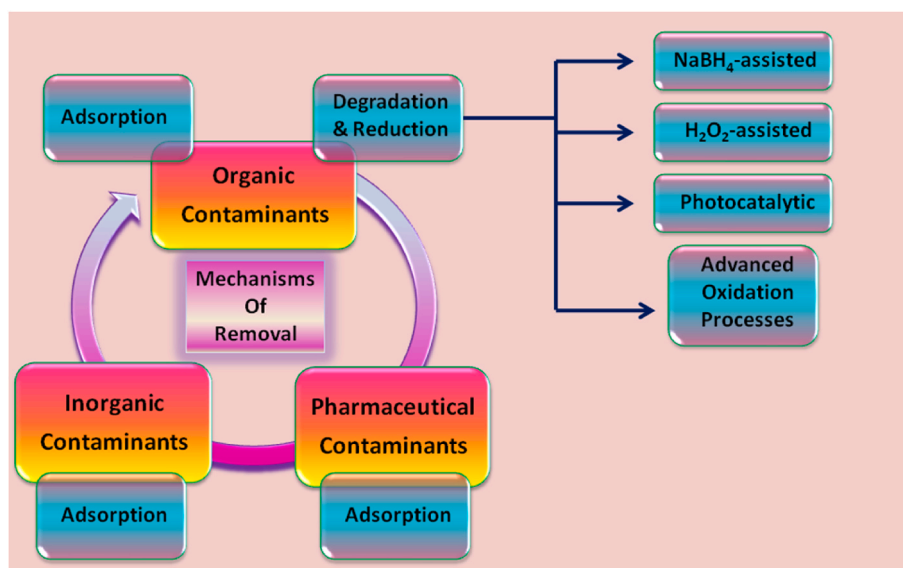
Adsorption

Degradation & Reduction

Organic Contaminants

$NaBH_4$-assisted

$H_2O_2$-assisted

Photocatalytic

Advanced Oxidation Processes

Mechanisms Of Removal

Inorganic Contaminants

Adsorption

Pharmaceutical Contaminants

Adsorption